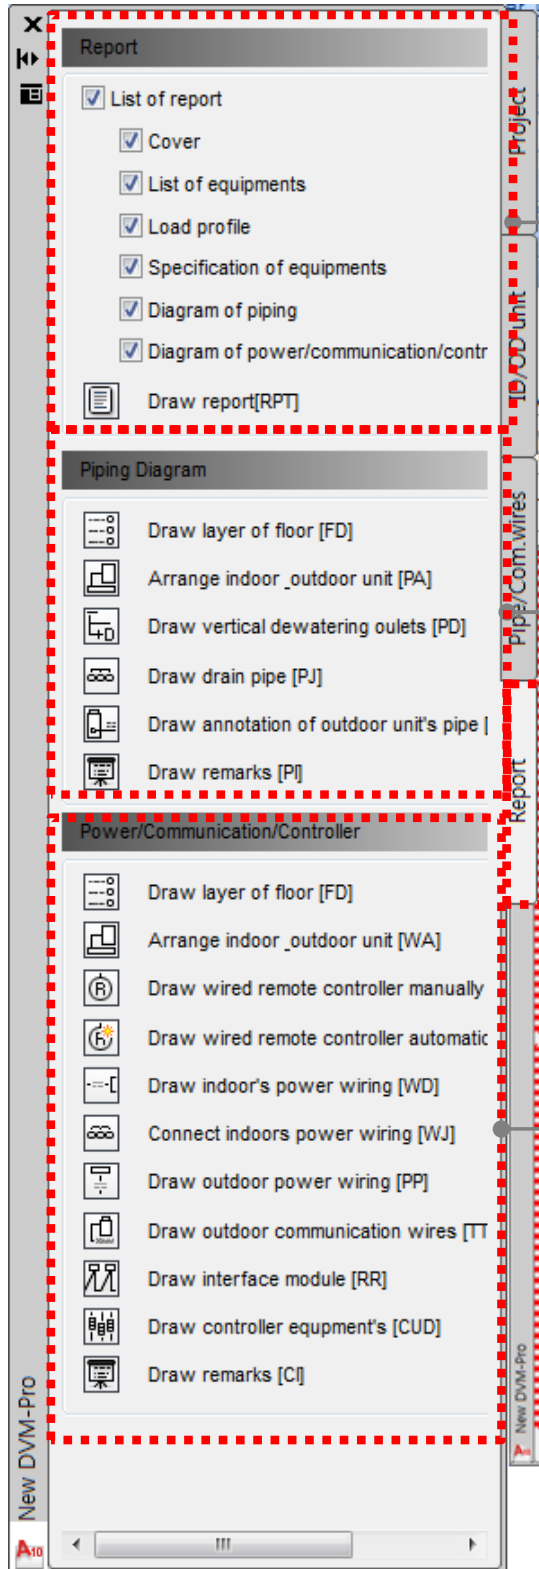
Report

List of report

Cover

List of equipments

Load profile

Specification of equipments

Diagram of piping

Diagram of power/communication/contr

Draw report[RPT]

Piping Diagram

Draw layer of floor [FD]

Arrange indoor_outdoor unit [PA]

Draw vertical dewatering oulets [PD]

Draw drain pipe [PJ]

Draw annotation of outdoor unit's pipe |

Draw remarks [PI]

Power/Communication/Controller

Draw layer of floor [FD]

Arrange indoor_outdoor unit [WA]

Draw wired remote controller manually

Draw wired remote controller automatic

Draw indoor's power wiring [WD]

Connect indoors power wiring [WJ]

Draw outdoor power wiring [PP]

Draw outdoor communication wires [TT

Draw interface module [RR]

Draw controller equpment's [CUD]

Draw remarks [CI]

Project

ID/OD unit

Pipe/Com.wires

Report

New DVM-Pro

New DVM-Pro